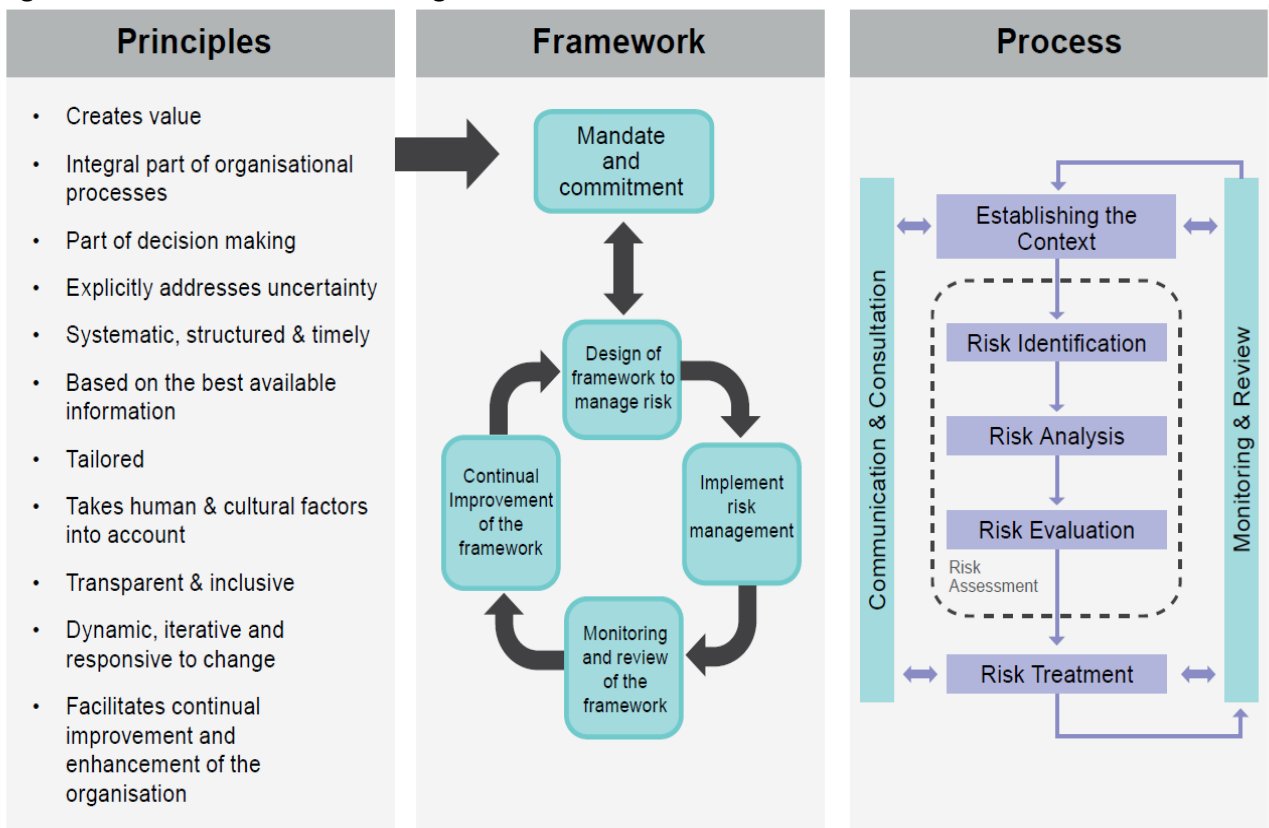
Principles

- Creates value
- Integral part of organisational processes
- Part of decision making
- Explicitly addresses uncertainty
- Systematic, structured & timely
- Based on the best available information
- Tailored
- Takes human & cultural factors into account
- Transparent & inclusive
- Dynamic, iterative and responsive to change
- Facilitates continual improvement and enhancement of the organisation

Framework

Mandate and commitment

Design of framework to manage risk

Implement risk management

Monitoring and review of the framework

Continual Improvement of the framework

Process

Communication & Consultation

Establishing the Context

Risk Identification

Risk Analysis

Risk Evaluation

Risk Assessment

Risk Treatment

Monitoring & Review